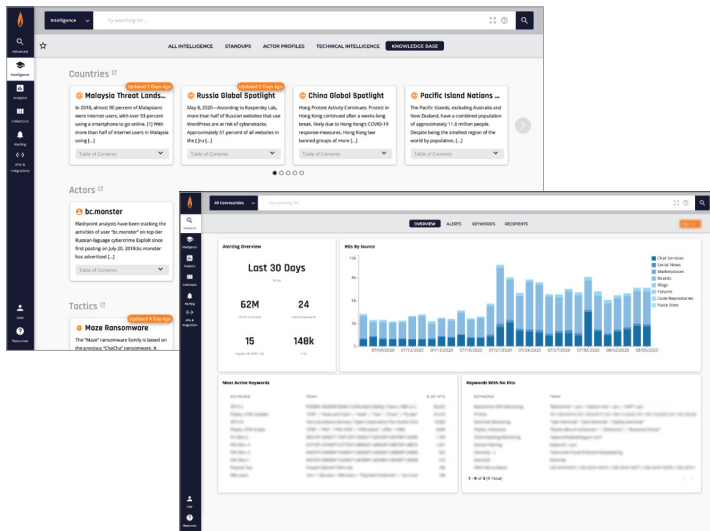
Advanced
Intelligence
Analysis
Collections
Alerting
APIs & Integrations
User
Resources

Intelligence
Try searching for...

ALL INTELLIGENCE
STANDUPS
ACTOR PROFILES
TECHNICAL INTELLIGENCE
KNOWLEDGE BASE

Countries

Updated 3 Days Ago
Malaysia Threat Lands...
In 2016, almost 90 percent of Malaysians were internet users, with over 93 percent using a smartphone to go online. [1] With more than half of internet users in Malaysia using [...]
Table of Contents

Updated 5 Days Ago
Russia Global Spotlight
May 8, 2020—According to Kaspersky Lab, more than half of Russian websites that use WordPress are at risk of cyberattacks. Approximately 51 percent of all websites in the [...]
Table of Contents

China Global Spotlight
Hong Protest Activity Continues: Protest in Hong Kong continued after a weeks-long break, likely due to Hong Kong's COVID-19 response measures. Hong Kong law banned groups of more [...]
Table of Contents

Pacific Island Nations ...
The Pacific Islands, excluding Australia and New Zealand, have a combined population of approximately 11.6 million people. Despite being the smallest region of the world by population, [...]
Table of Contents

Actors

bc.monster
Flashpoint analysts have been tracking the activities of user "bc.monster" on top-tier Russian-language cybercrime Exploit since first posting on July 20, 2019.bc.monster has advertised [...]
Table of Contents

Tactics

Updated 4 Day Ago
Maze Ransomware
The "Maze" ransomware family is based on the previous "ChaCha" ransomware. It

All Communities
Try searching for...

OVERVIEW
ALERTS
KEYWORDS
RECIPIENTS

Alerting Overview
Last 30 Days
62M
24
15
148k

Hits By Source
15k
10k
7.5k
5k
2.5k
0
07/03/2020
07/12/2020
07/31/2020
07/15/2020
07/24/2020
07/17/2020
07/31/2020
08/02/2020
08/03/2020

Chat Services
Social News
Marketplaces
Boards
Blogs
Forums
Code Repositories
Paste Sites

Most Active Keywords
KEYWORD
TERM
# OF HITS

Keywords With No Hits
KEYWORD
TERM

1 - 9 of 9 (9 Total)